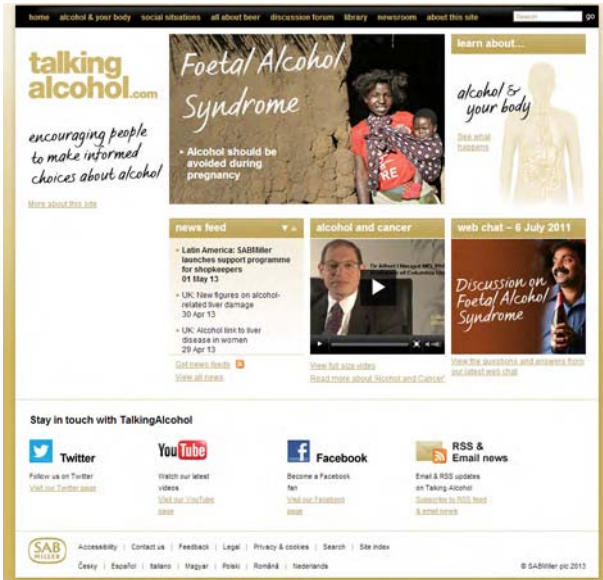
home | alcohol & your body | social situations | all about beer | discussion forum | library | newsroom | about this site | Search | go

talking alcohol.com

encouraging people to make informed choices about alcohol

More about this site

Foetal Alcohol Syndrome

• Alcohol should be avoided during pregnancy

learn about...

alcohol & your body

See what happens

news feed

• Latin America: SABMiller launches support programme for shopkeepers
01 May 13

• UK: New figures on alcohol-related liver damage
30 Apr 13

• UK: Alcohol link to liver disease in women
29 Apr 13

Get news feeds

View all news

alcohol and cancer

Dr Albert I Neugut MD, PhD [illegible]

View full size video

Read more about 'Alcohol and Cancer'

web chat – 6 July 2011

Discussion on Foetal Alcohol Syndrome

View the questions and answers from our latest web chat

Stay in touch with TalkingAlcohol

Twitter
Follow us on Twitter
Visit our Twitter page

YouTube
Watch our latest videos
Visit our YouTube page

Facebook
Become a Facebook fan
Visit our Facebook page

RSS & Email news
Email & RSS updates on Talking Alcohol
Subscribe to RSS feed & email news

SAB MILLER

Accessibility | Contact us | Feedback | Legal | Privacy & cookies | Search | Site index

Česky | Español | Italiano | Magyar | Polski | Română | Nederlands

© SABMiller plc 2013